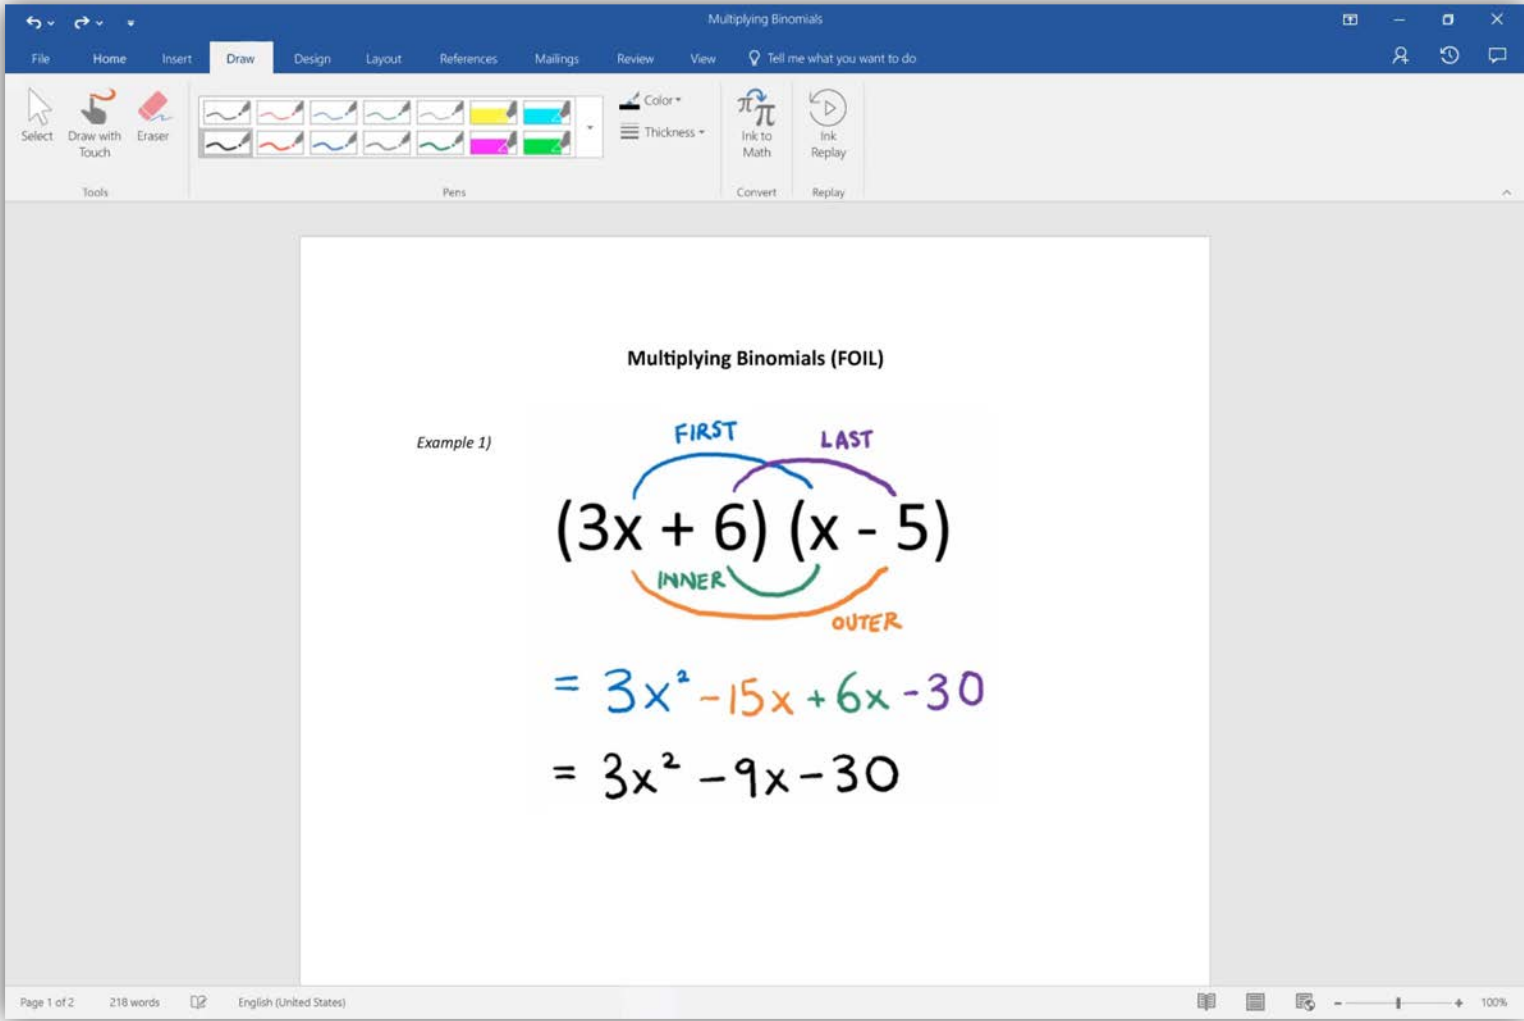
Multiplying Binomials

File Home Insert Draw Design Layout References Mailings Review View Tell me what you want to do

Select Draw with Touch Eraser
Tools

Pens

Color Thickness

Ink to Math
Convert

Ink Replay
Replay

Multiplying Binomials (FOIL)

Example 1)

FIRST LAST

$(3x + 6)(x - 5)$

INNER OUTER

$= 3x^2 - 15x + 6x - 30$

$= 3x^2 - 9x - 30$

Page 1 of 2 218 words English (United States) 100%